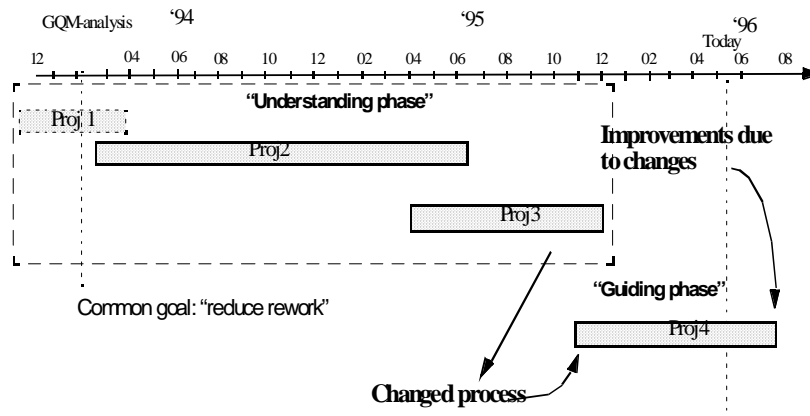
GQM-analysis '94 '95 '96

Today

12 04 06 08 10 12 02 04 06 08 10 12 02 04 06 08

"Understanding phase"

Proj 1

Proj2

Proj3

Improvements due to changes

Common goal: "reduce rework"

"Guiding phase"

Proj4

Changed process